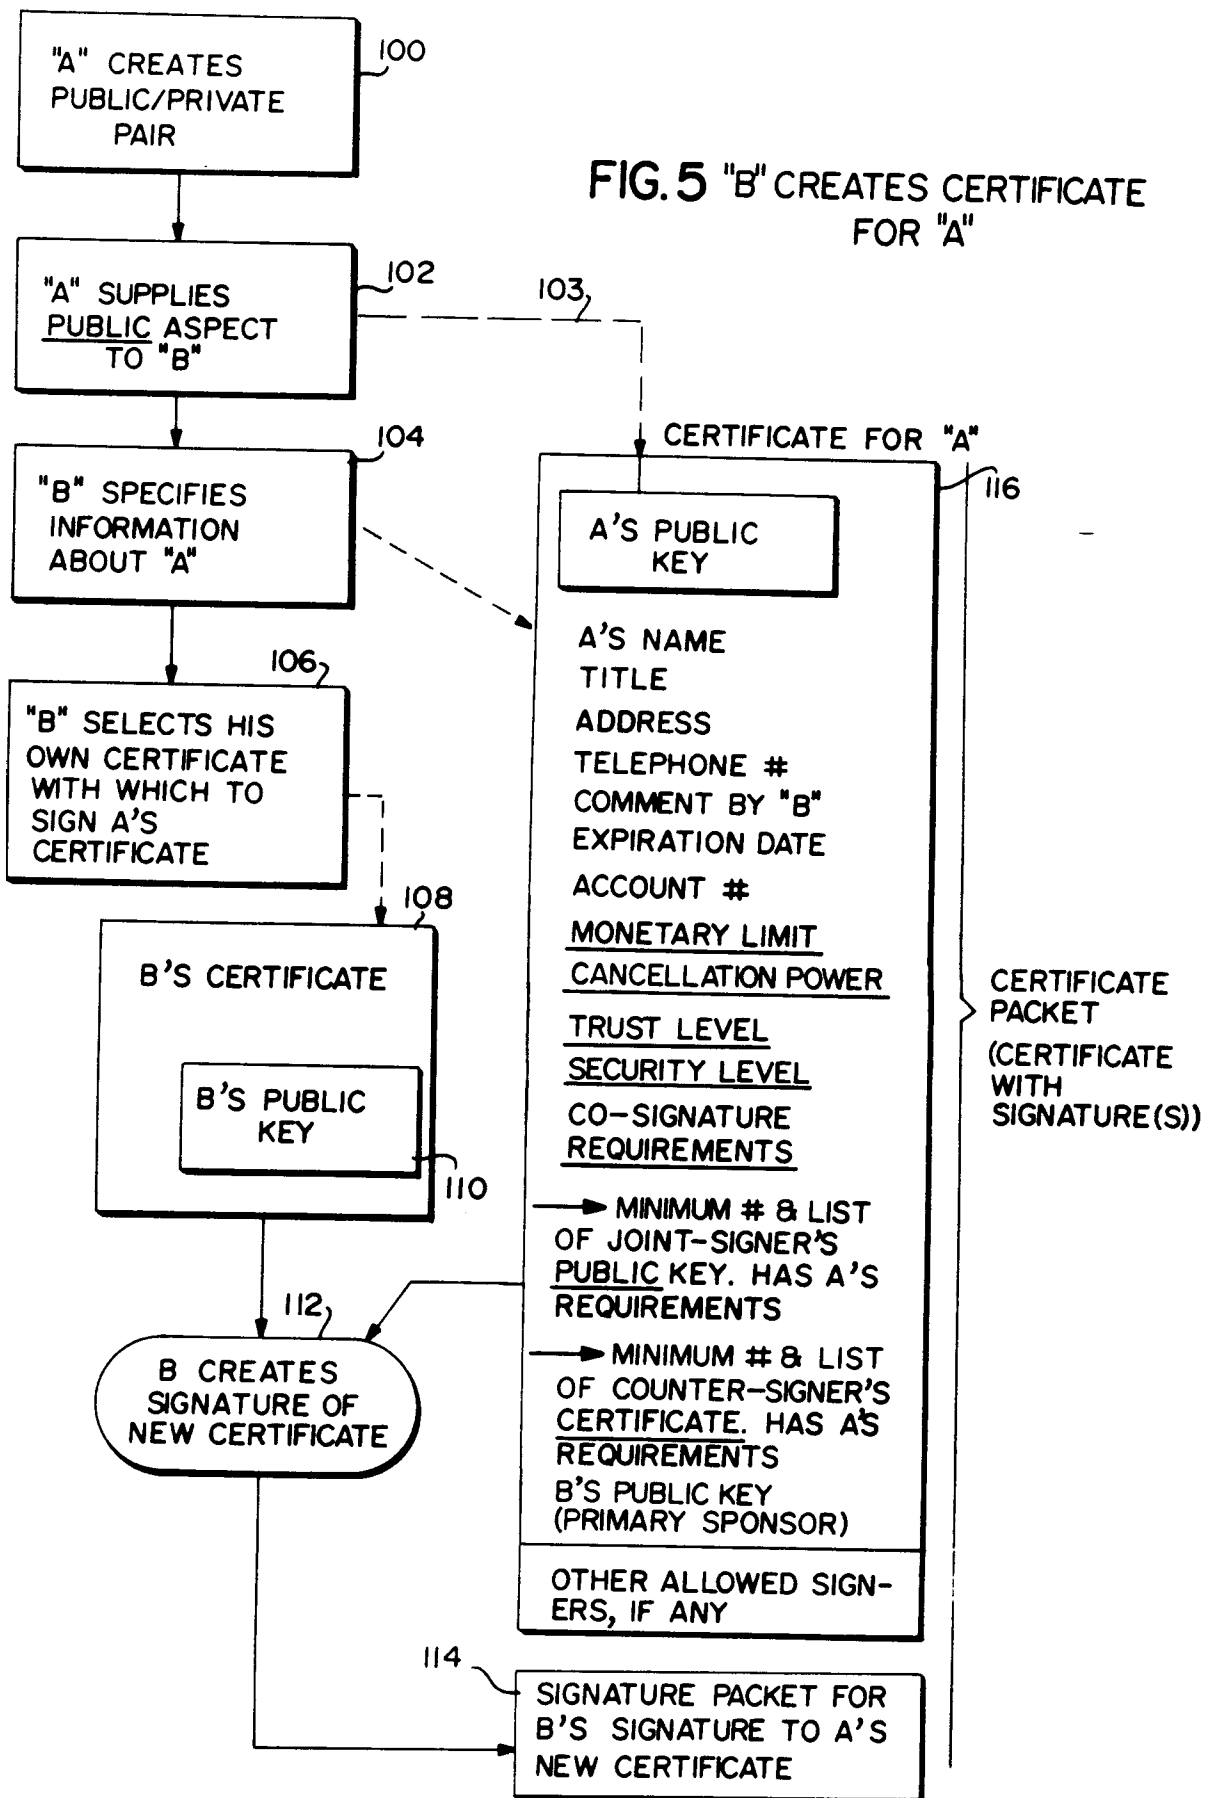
"A" CREATES PUBLIC/PRIVATE PAIR

100

FIG. 5 "B" CREATES CERTIFICATE FOR "A"

"A" SUPPLIES PUBLIC ASPECT TO "B"

102

103

"B" SPECIFIES INFORMATION ABOUT "A"

104

CERTIFICATE FOR "A"

116

A'S PUBLIC KEY

A'S NAME
TITLE
ADDRESS
TELEPHONE #
COMMENT BY "B"
EXPIRATION DATE
ACCOUNT #
MONETARY LIMIT
CANCELLATION POWER
TRUST LEVEL
SECURITY LEVEL
CO-SIGNATURE REQUIREMENTS

MINIMUM # & LIST OF JOINT-SIGNER'S PUBLIC KEY. HAS A'S REQUIREMENTS

MINIMUM # & LIST OF COUNTER-SIGNER'S CERTIFICATE. HAS A'S REQUIREMENTS

B'S PUBLIC KEY (PRIMARY SPONSOR)

OTHER ALLOWED SIGNERS, IF ANY

106

"B" SELECTS HIS OWN CERTIFICATE WITH WHICH TO SIGN A'S CERTIFICATE

108

B'S CERTIFICATE

B'S PUBLIC KEY

110

112

B CREATES SIGNATURE OF NEW CERTIFICATE

CERTIFICATE PACKET (CERTIFICATE WITH SIGNATURE(S))

114

SIGNATURE PACKET FOR B'S SIGNATURE TO A'S NEW CERTIFICATE